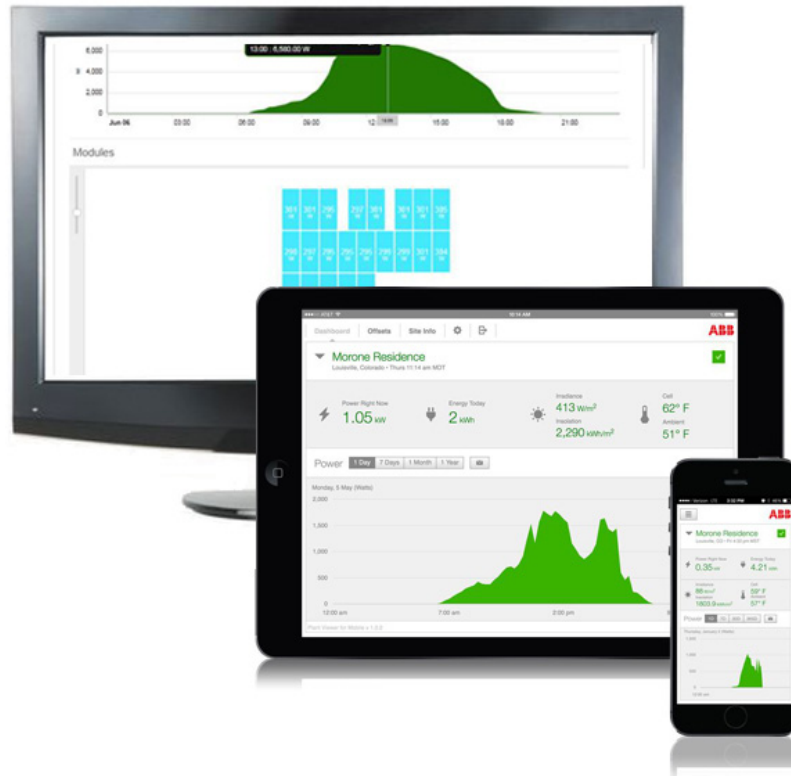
6,000
W 4,000
2,000
0
Jun 06
03:00
06:00
09:00
12:00
15:00
18:00
21:00
13:00 : 6,580.00 W

Modules

301 301 296 297 301 301 301 305
298 297 296 296 296 299 301 304

ABB
Dashboard
Offsets
Site Info
Morone Residence
Louisville, Colorado • Thurs 11:14 am MDT
Power Right Now
1.05 kW
Energy Today
2 kWh
Irradiance
413 W/m²
Insolation
2,290 kWh/m²
Cell
62° F
Ambient
51° F
Power
1 Day
7 Days
1 Month
1 Year
Monday, 5 May (Watts)
2,000
1,500
1,000
500
0
12:00 am
7:00 am
2:00 pm
Plant Viewer for Mobile v 1.0.0

ABB
Morone Residence
Power Right Now
0.35 kW
Energy Today
4.21 kWh
Irradiance
88 W/m²
Insolation
1803.9 kWh/m²
Cell
59° F
Ambient
57° F
Power